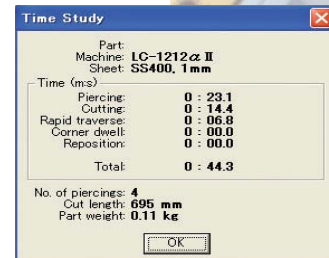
Time Study

Part:
Machine: LC-1212α II
Sheet: SS400, 1mm

Time (m:s)
Piercing: 0 : 23.1
Cutting: 0 : 14.4
Rapid traverse: 0 : 06.8
Corner dwell: 0 : 00.0
Reposition: 0 : 00.0

Total: 0 : 44.3

No. of piercings: 4
Cut length: 695 mm
Part weight: 0.11 kg

OK